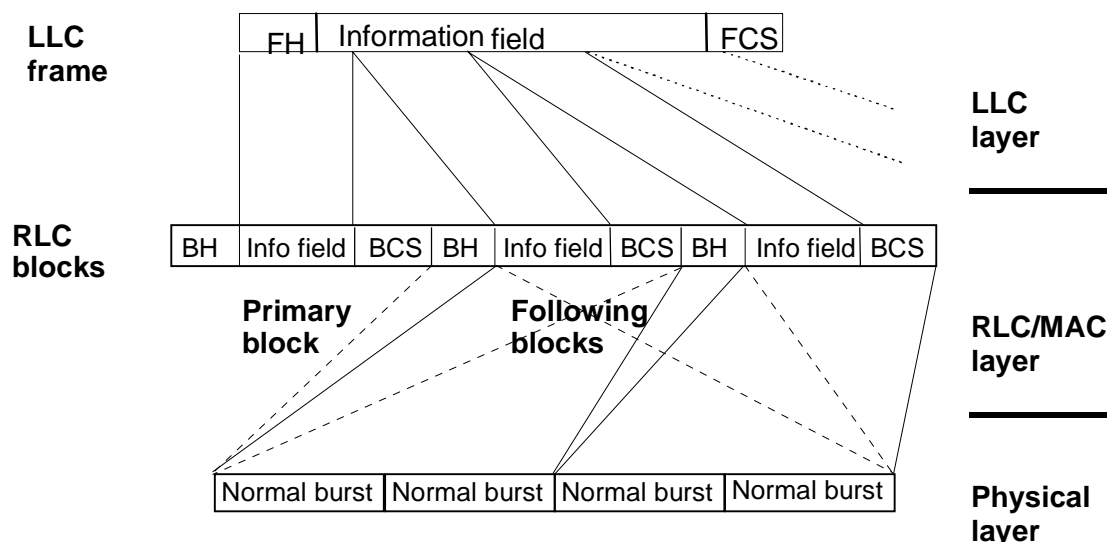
LLC frame

FH | Information field | FCS

LLC layer

RLC blocks

| BH | Info field | BCS | BH | Info field | BCS | BH | Info field | BCS |
|---|---|---|---|---|---|---|---|---|

Primary block

Following blocks

RLC/MAC layer

| Normal burst | Normal burst | Normal burst | Normal burst |
|---|---|---|---|

Physical layer